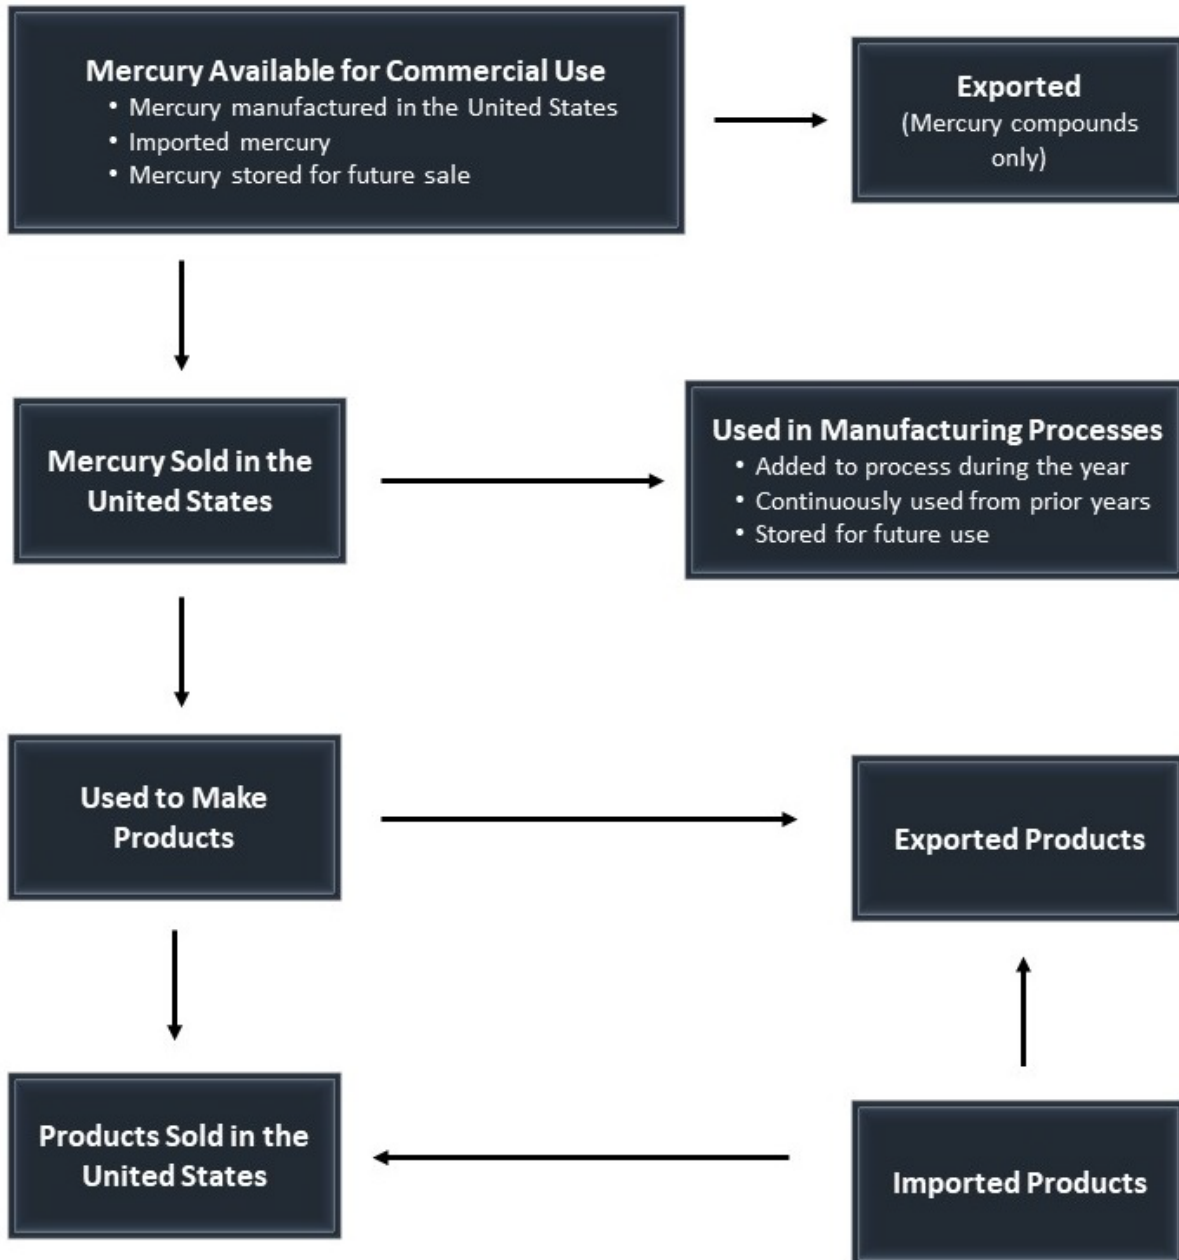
Mercury Available for Commercial Use
• Mercury manufactured in the United States
• Imported mercury
• Mercury stored for future sale

Exported
(Mercury compounds only)

Mercury Sold in the United States

Used in Manufacturing Processes
• Added to process during the year
• Continuously used from prior years
• Stored for future use

Used to Make Products

Exported Products

Products Sold in the United States

Imported Products